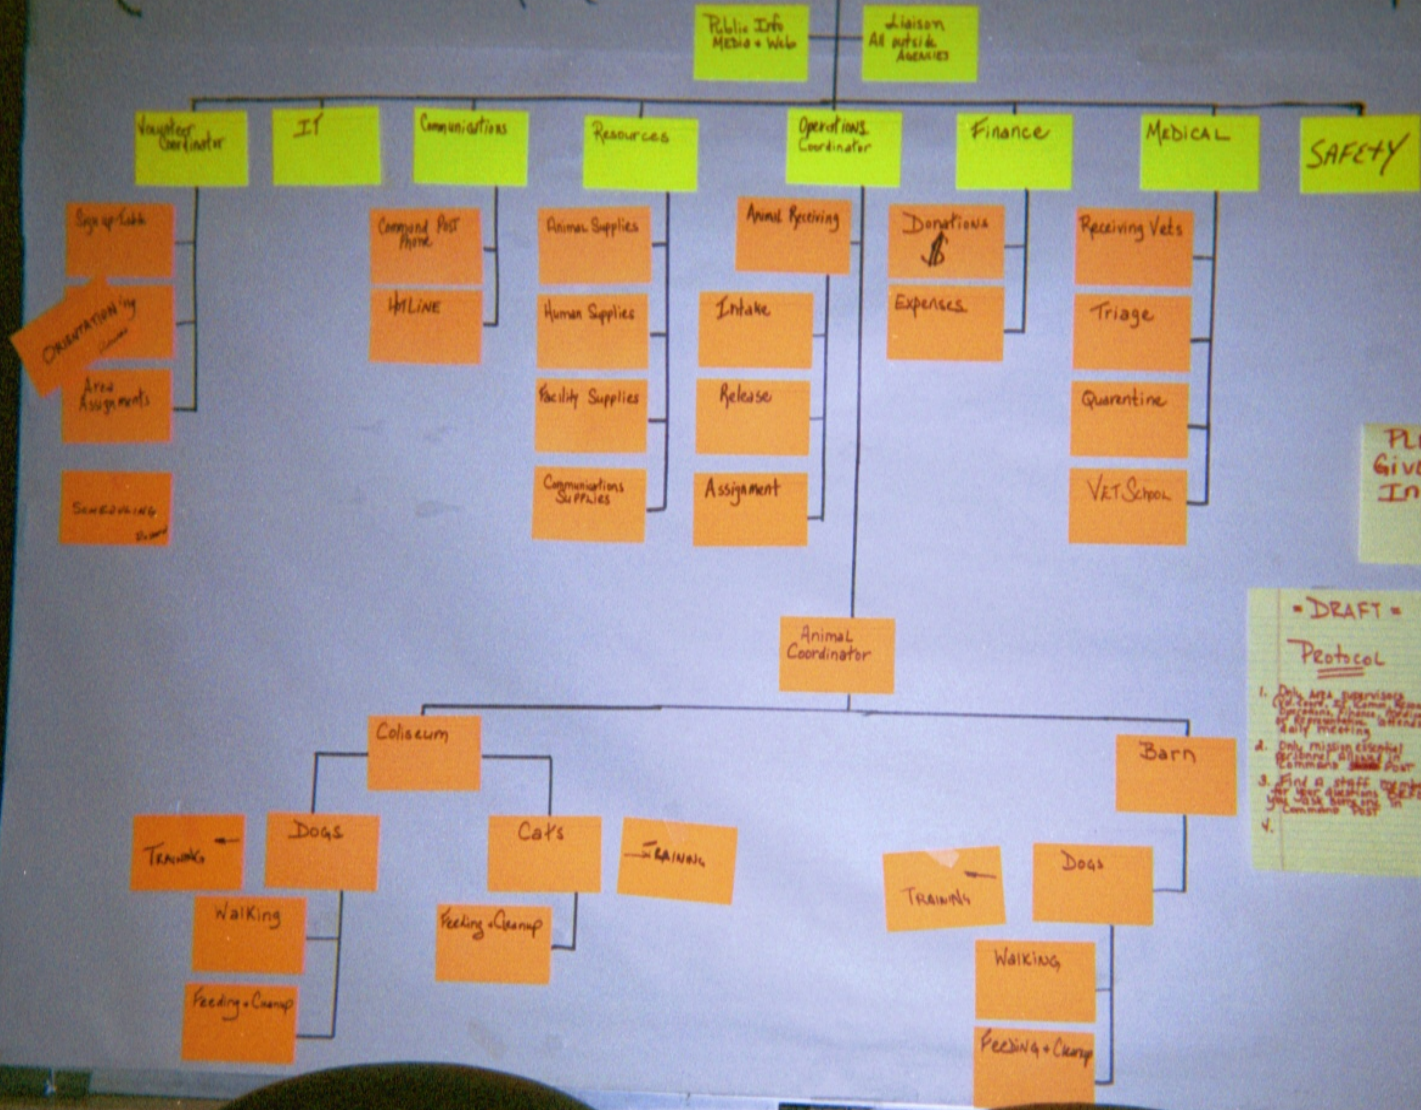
Public Info
Media + Web

Liaison
All outside Agencies

Volunteer Coordinator

IT

Communications

Resources

Operations Coordinator

Finance

MEDICAL

SAFETY

Sign up table

ORIENTATION

Area Assignments

SCHEDULING

Command Post Phone

HOTLINE

Animal Supplies

Human Supplies

Facility Supplies

Communications Supplies

Animal Receiving

Intake

Release

Assignment

Donations
$

Expenses

Receiving Vets

Triage

Quarentine

VET School

Pl
Give
In

= DRAFT =
Protocol
1. Only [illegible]
2. Only mission essential personnel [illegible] Command Post
3. Find a staff member for your questions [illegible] Command Post
4.

Animal Coordinator

Coliseum

TRAINING

Dogs

Walking

Feeding + Cleanup

Cats

TRAINING

Feeding + Cleanup

Barn

TRAINING

Dogs

WALKING

Feeding + Cleanup